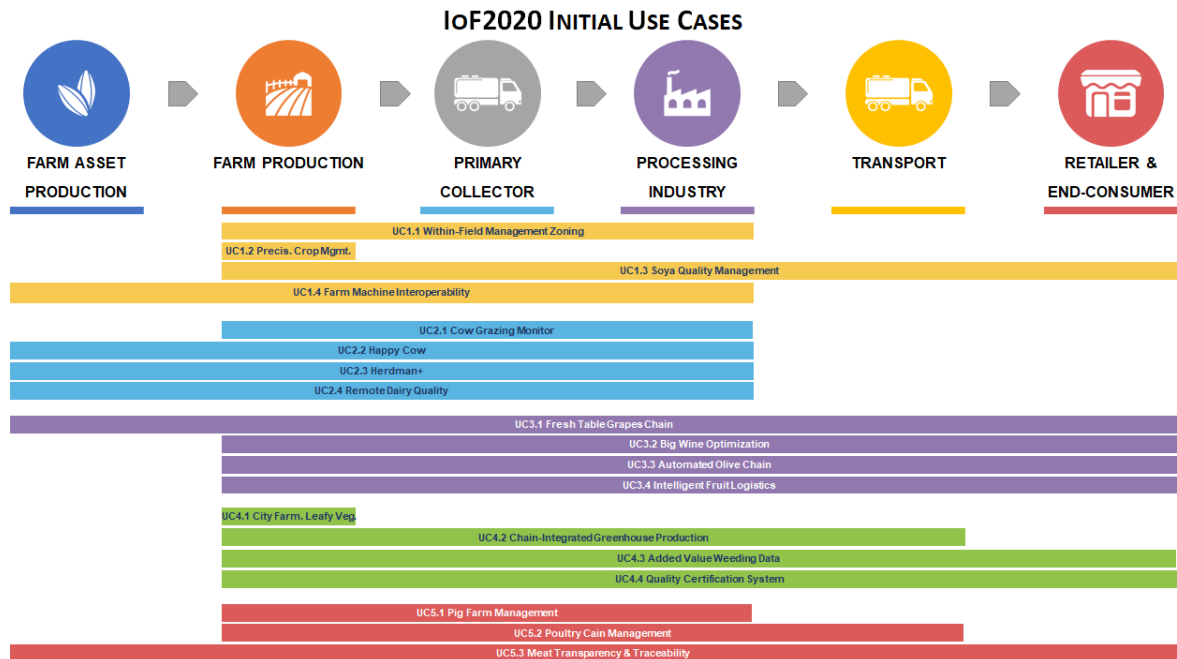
IoF2020 Initial Use Cases

FARM ASSET PRODUCTION

FARM PRODUCTION

PRIMARY COLLECTOR

PROCESSING INDUSTRY

TRANSPORT

RETAILER & END-CONSUMER

UC1.1 Within-Field Management Zoning
UC1.2 Precis. Crop Mgmt.
UC1.3 Soya Quality Management
UC1.4 Farm Machine Interoperability

UC2.1 Cow Grazing Monitor
UC2.2 Happy Cow
UC2.3 Herdman+
UC2.4 Remote Dairy Quality

UC3.1 Fresh Table Grapes Chain
UC3.2 Big Wine Optimization
UC3.3 Automated Olive Chain
UC3.4 Intelligent Fruit Logistics

UC4.1 City Farm. Leafy Veg.
UC4.2 Chain-Integrated Greenhouse Production
UC4.3 Added Value Weeding Data
UC4.4 Quality Certification System

UC5.1 Pig Farm Management
UC5.2 Poultry Cain Management
UC5.3 Meat Transparency & Traceability